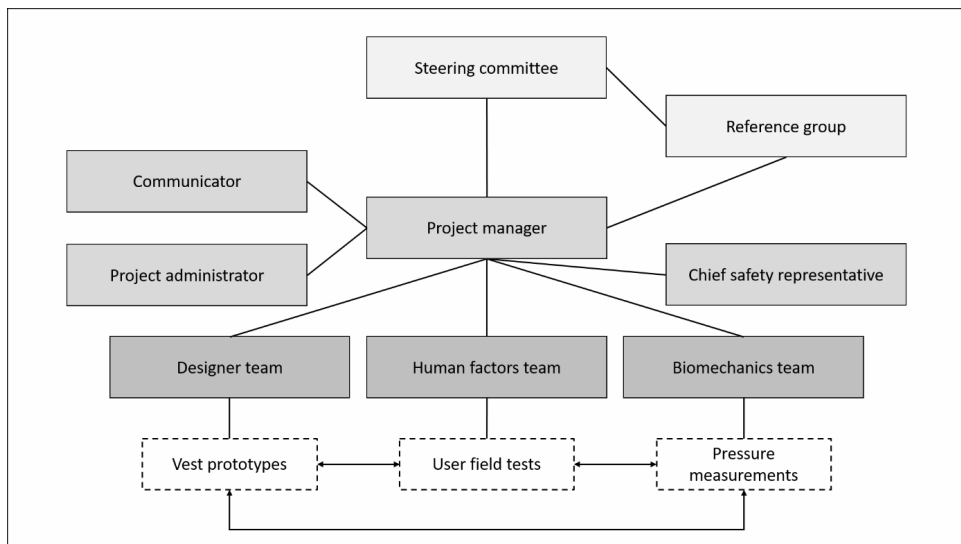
Steering committee

Reference group

Communicator

Project manager

Project administrator

Chief safety representative

Designer team

Human factors team

Biomechanics team

Vest prototypes

User field tests

Pressure measurements